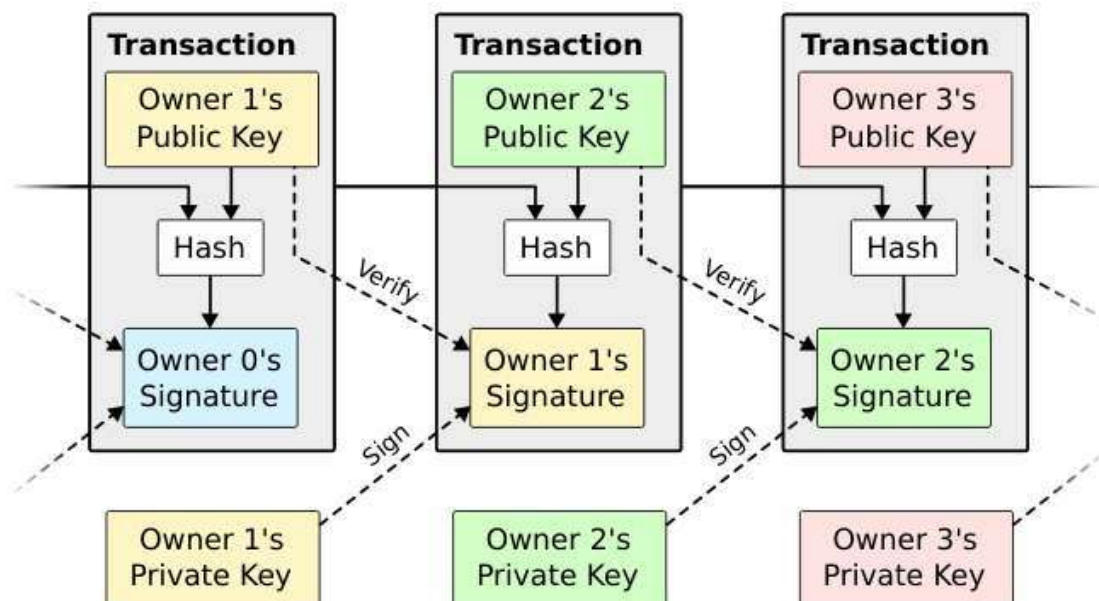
Transaction
Owner 1's Public Key
Hash
Owner 0's Signature

Transaction
Owner 2's Public Key
Hash
Owner 1's Signature

Transaction
Owner 3's Public Key
Hash
Owner 2's Signature

Verify
Verify
Sign
Sign

Owner 1's Private Key
Owner 2's Private Key
Owner 3's Private Key